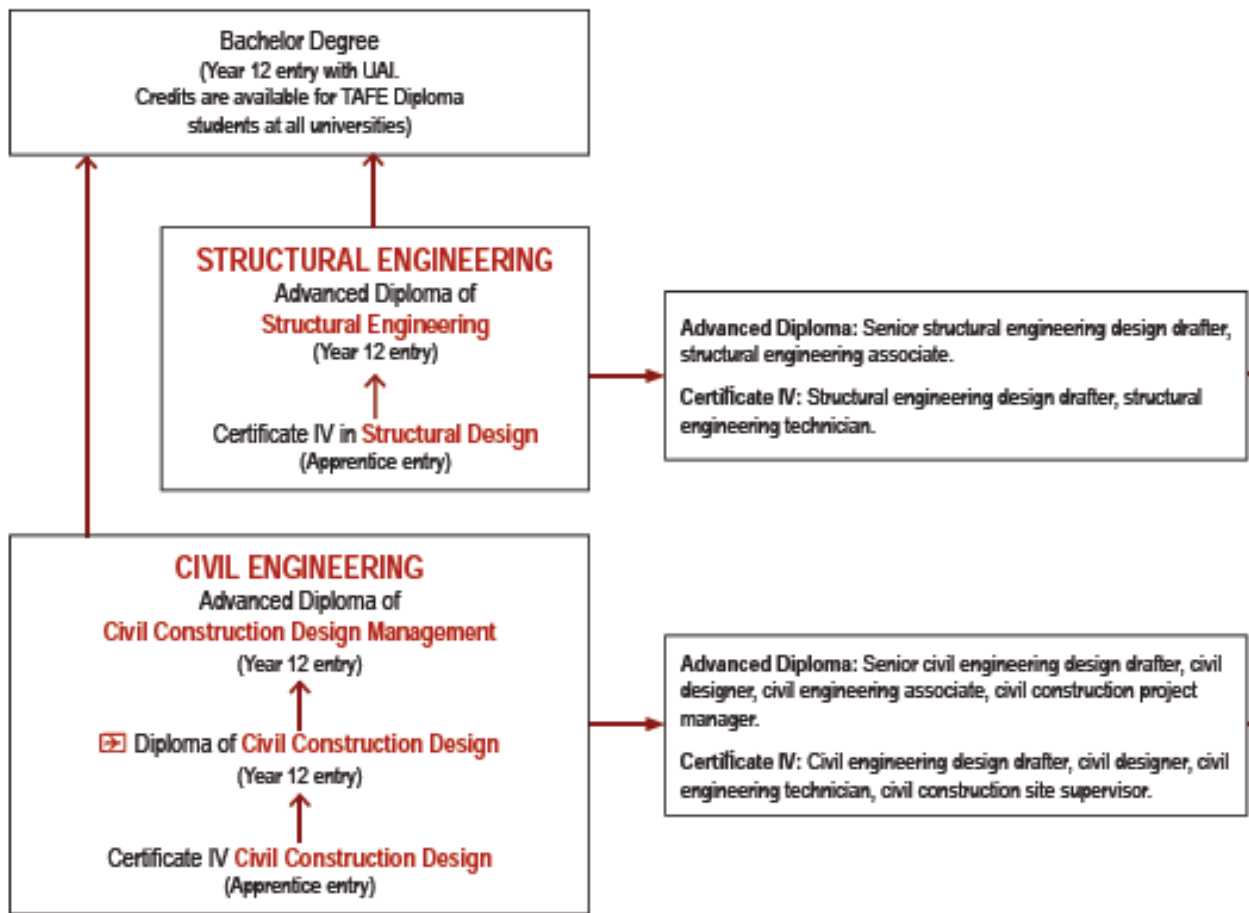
Bachelor Degree
(Year 12 entry with UAI. Credits are available for TAFE Diploma students at all universities)

STRUCTURAL ENGINEERING
Advanced Diploma of
Structural Engineering
(Year 12 entry)

Certificate IV in Structural Design
(Apprentice entry)

Advanced Diploma: Senior structural engineering design drafter, structural engineering associate.

Certificate IV: Structural engineering design drafter, structural engineering technician.

CIVIL ENGINEERING
Advanced Diploma of
Civil Construction Design Management
(Year 12 entry)

Diploma of Civil Construction Design
(Year 12 entry)

Certificate IV Civil Construction Design
(Apprentice entry)

Advanced Diploma: Senior civil engineering design drafter, civil designer, civil engineering associate, civil construction project manager.

Certificate IV: Civil engineering design drafter, civil designer, civil engineering technician, civil construction site supervisor.